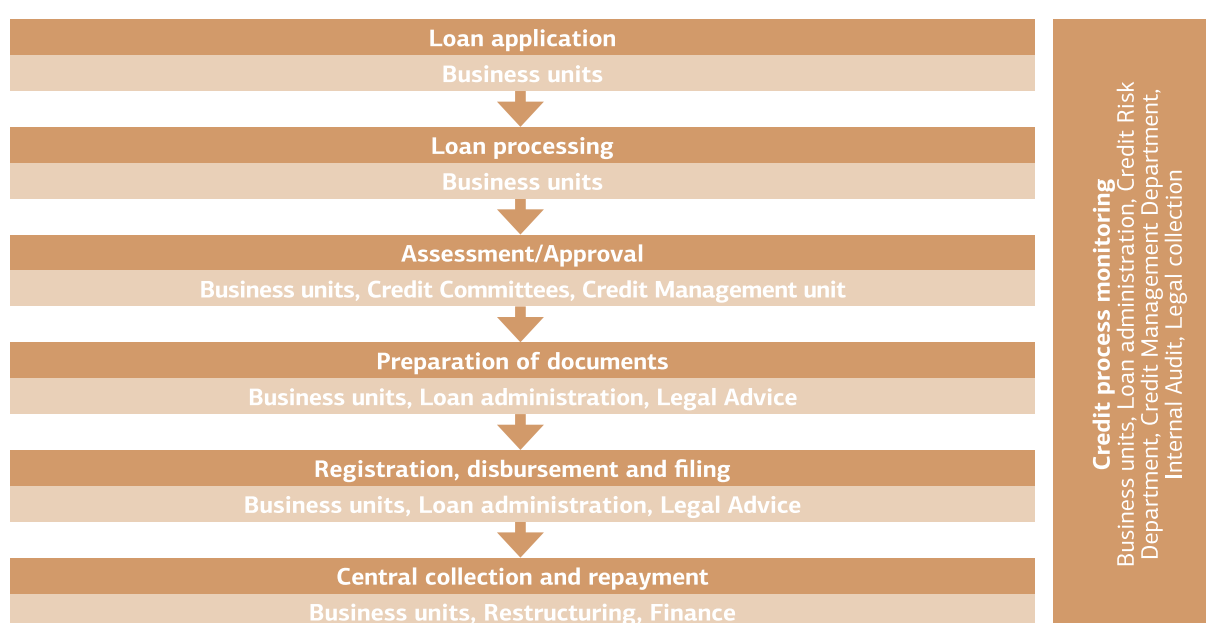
Loan application
Business units

Loan processing
Business units

Assessment/Approval
Business units, Credit Committees, Credit Management unit

Preparation of documents
Business units, Loan administration, Legal Advice

Registration, disbursement and filing
Business units, Loan administration, Legal Advice

Central collection and repayment
Business units, Restructuring, Finance

Credit process monitoring
Business units, Loan administration, Credit Risk Department, Credit Management Department, Internal Audit, Legal collection